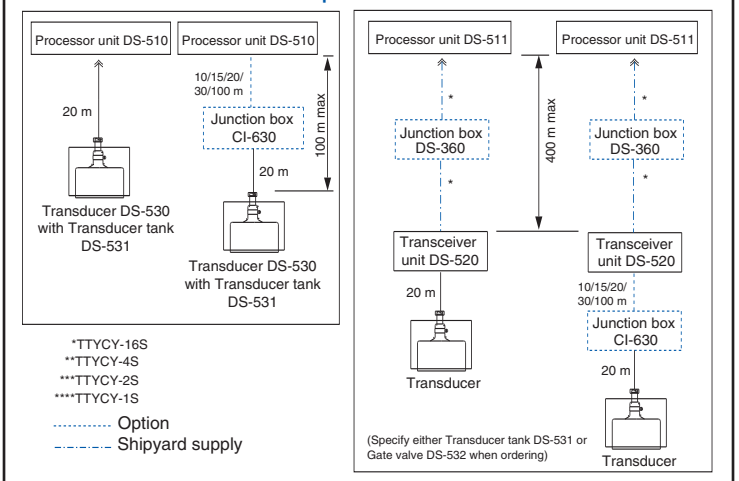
Processor unit DS-510

Processor unit DS-510

20 m

10/15/20/30/100 m

Junction box CI-630

100 m max

20 m

Transducer DS-530 with Transducer tank DS-531

Transducer DS-530 with Transducer tank DS-531

*TTYCY-16S
**TTYCY-4S
***TTYCY-2S
****TTYCY-1S

Option
Shipyard supply

Processor unit DS-511

Processor unit DS-511

*

*

Junction box DS-360

400 m max

Junction box DS-360

*

*

Transceiver unit DS-520

Transceiver unit DS-520

20 m

10/15/20/30/100 m

Junction box CI-630

20 m

Transducer

Transducer

(Specify either Transducer tank DS-531 or Gate valve DS-532 when ordering)